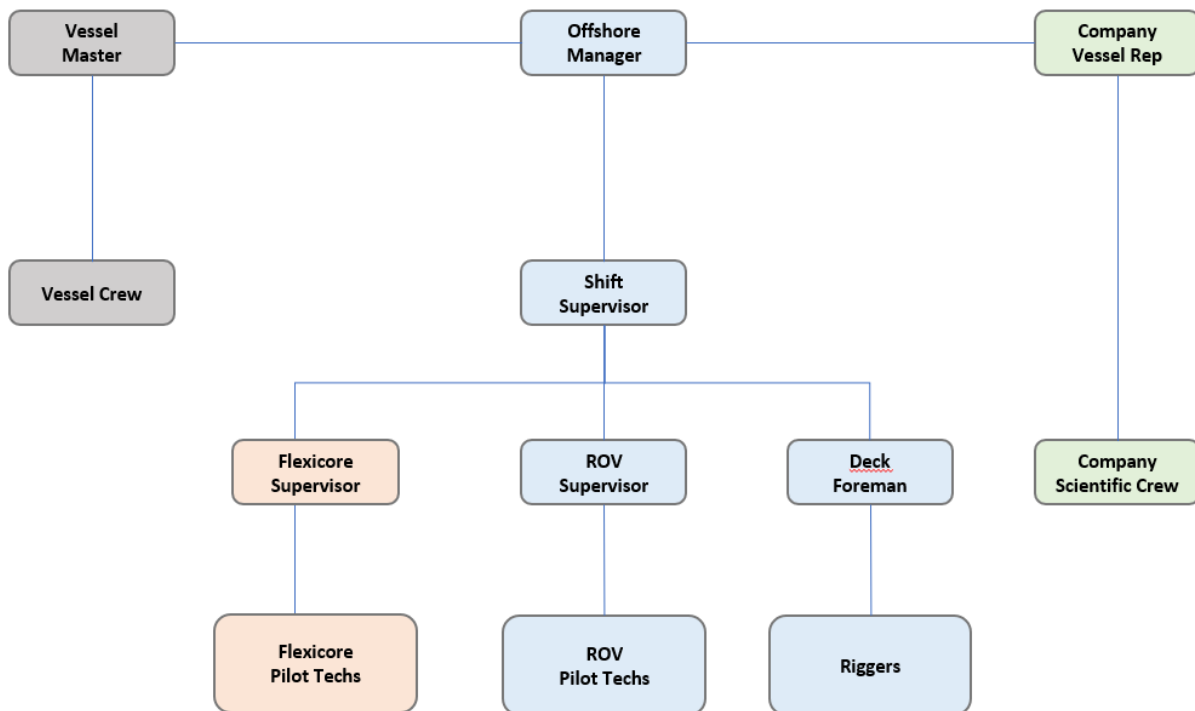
Vessel Master

Offshore Manager

Company Vessel Rep

Vessel Crew

Shift Supervisor

Flexicore Supervisor

ROV Supervisor

Deck Foreman

Company Scientific Crew

Flexicore Pilot Techs

ROV Pilot Techs

Riggers